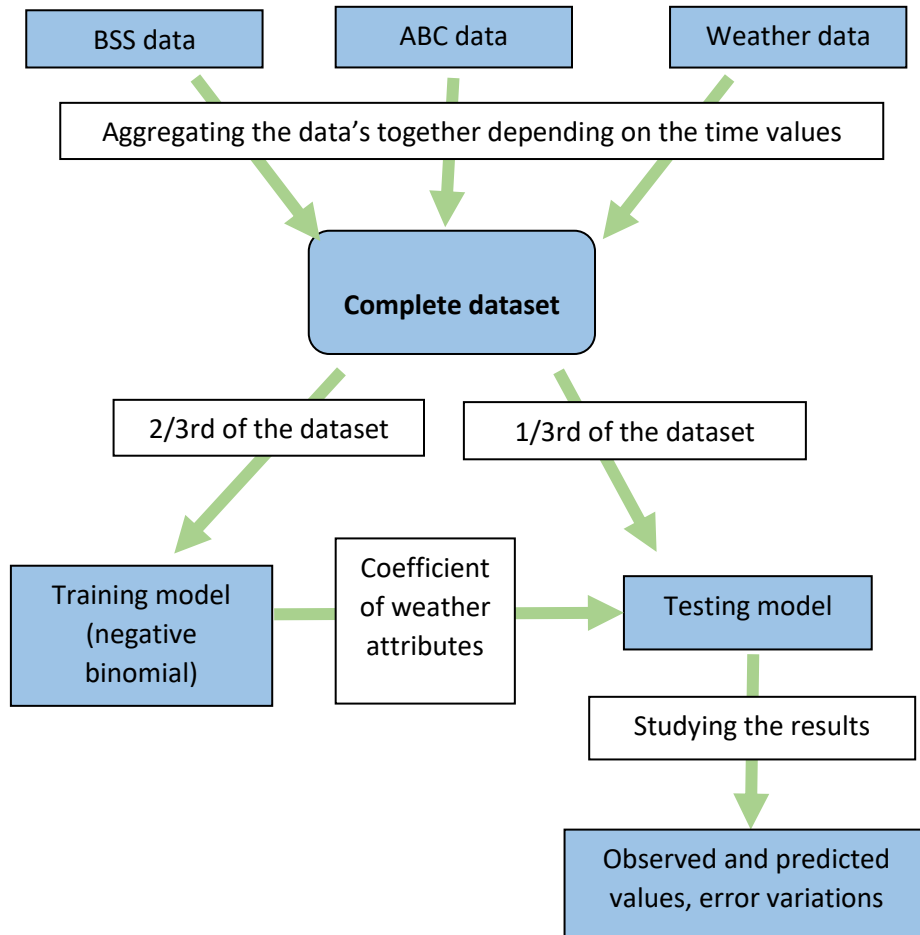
BSS data

ABC data

Weather data

Aggregating the data's together depending on the time values

**Complete dataset**

2/3rd of the dataset

1/3rd of the dataset

Training model (negative binomial)

Coefficient of weather attributes

Testing model

Studying the results

Observed and predicted values, error variations